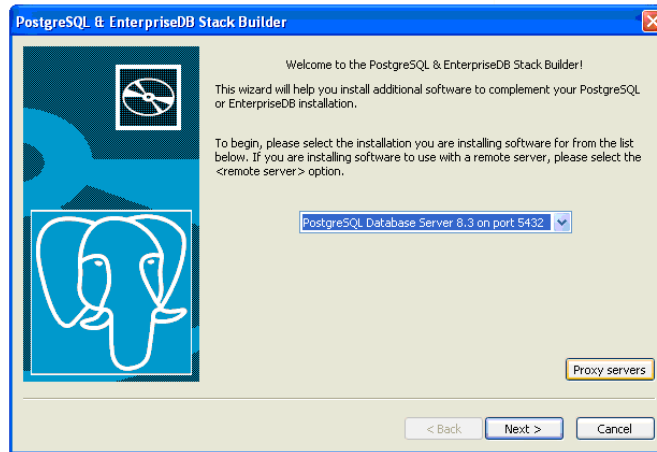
PostgreSQL & EnterpriseDB Stack Builder

Welcome to the PostgreSQL & EnterpriseDB Stack Builder!

This wizard will help you install additional software to complement your PostgreSQL or EnterpriseDB installation.

To begin, please select the installation you are installing software for from the list below. If you are installing software to use with a remote server, please select the <remote server> option.

PostgreSQL Database Server 8.3 on port 5432

Proxy servers

< Back

Next >

Cancel